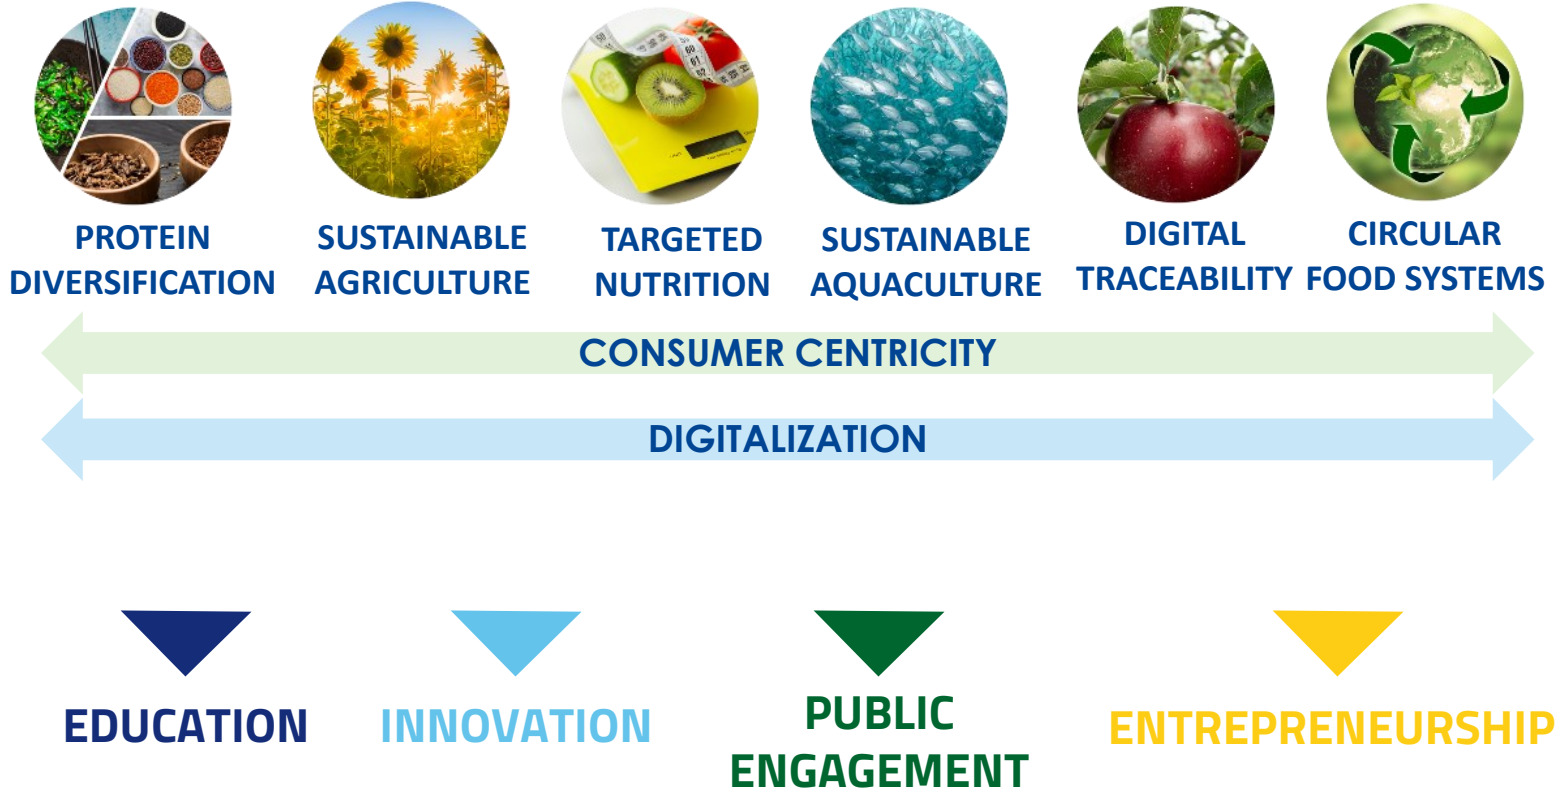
PROTEIN DIVERSIFICATION

SUSTAINABLE AGRICULTURE

TARGETED NUTRITION

SUSTAINABLE AQUACULTURE

DIGITAL TRACEABILITY

CIRCULAR FOOD SYSTEMS

CONSUMER CENTRICITY

DIGITALIZATION

EDUCATION

INNOVATION

PUBLIC ENGAGEMENT

ENTREPRENEURSHIP